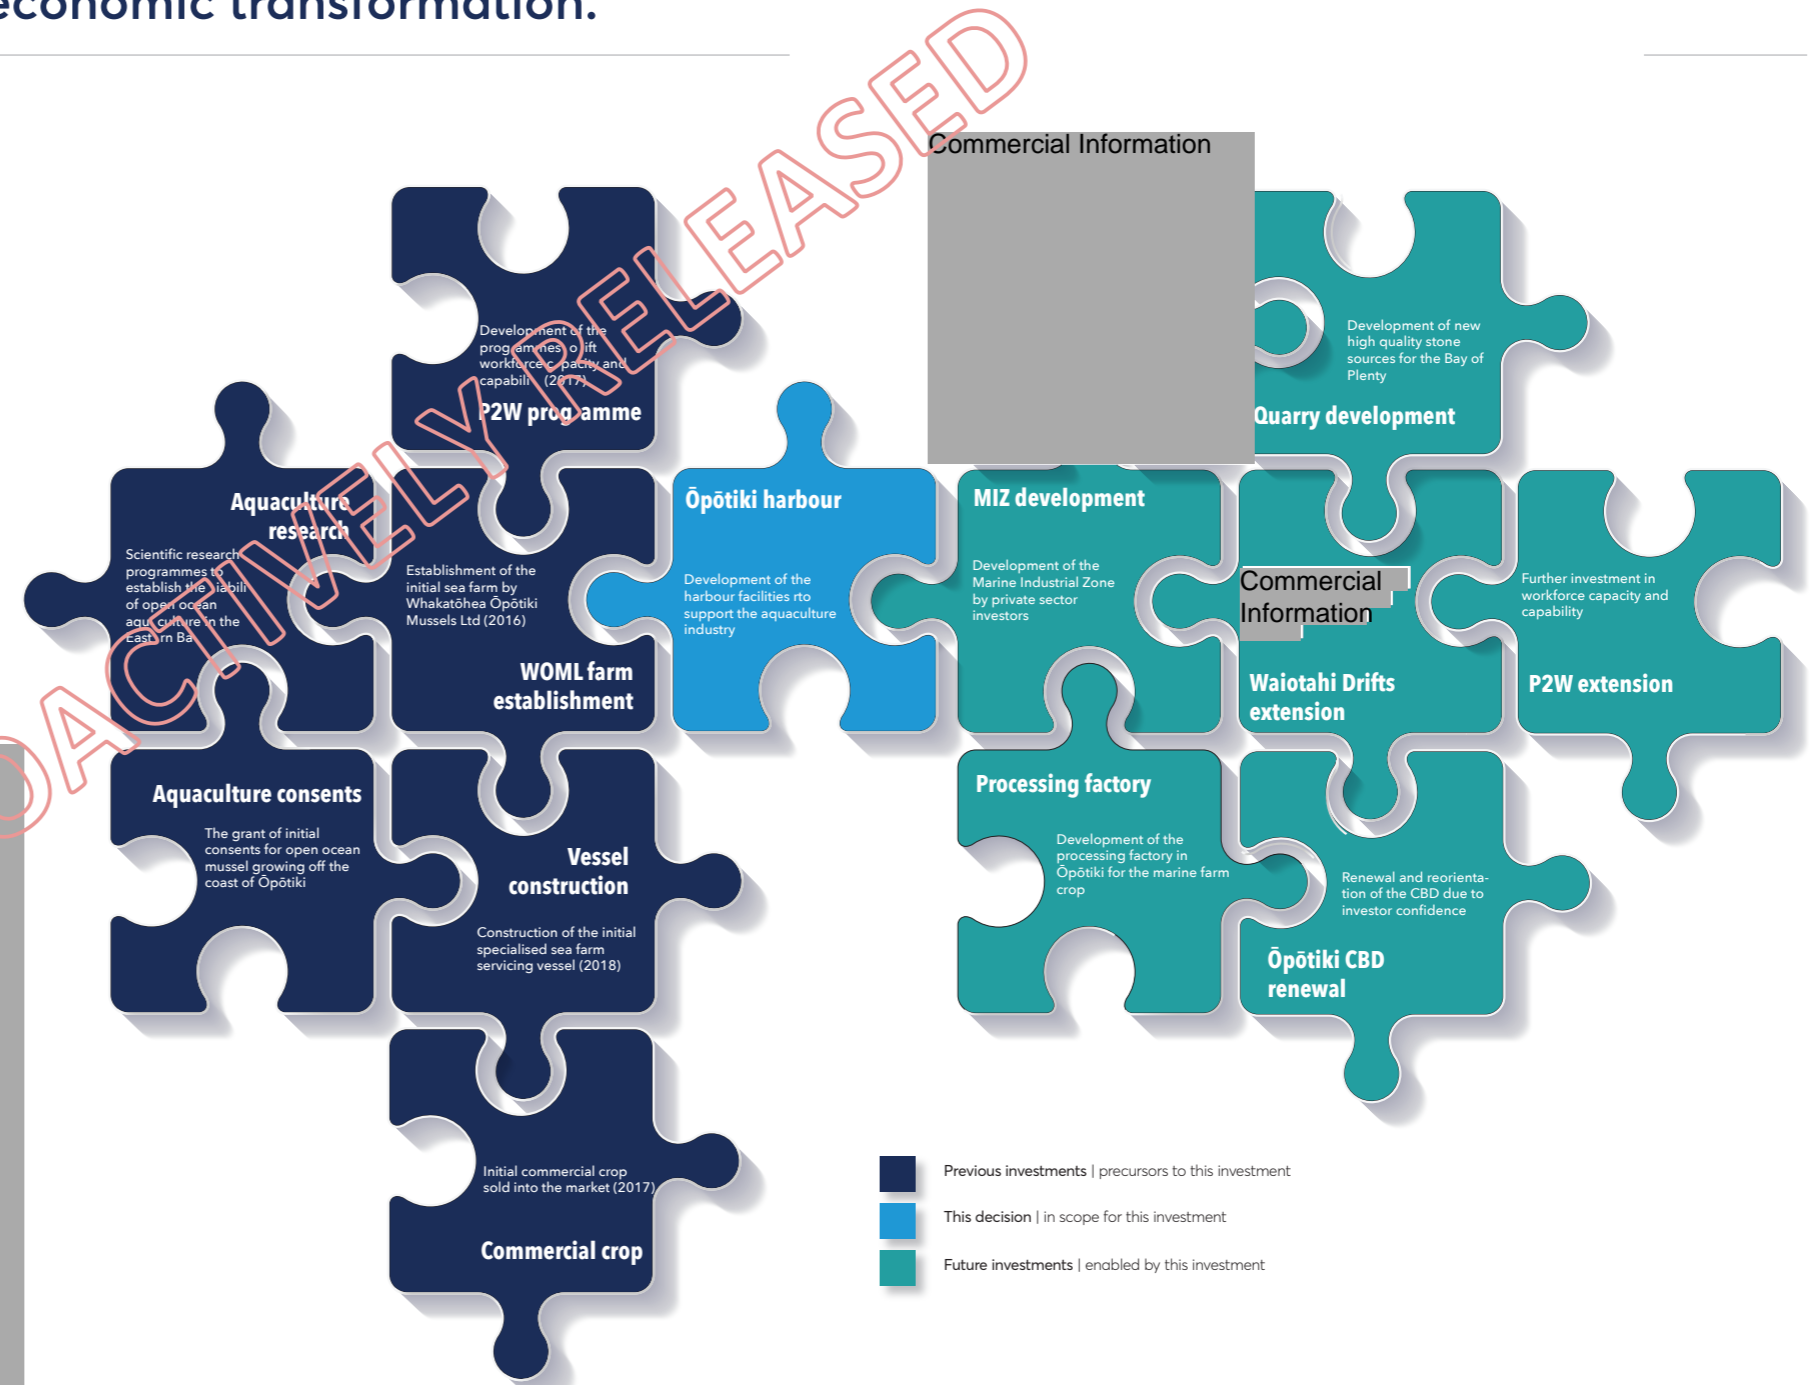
economic transformation.

PROACTIVELY RELEASED

Commercial Information

Development of the programmes to lift workforce capacity and capability (2017)

P2W programme

Development of new high quality stone sources for the Bay of Plenty

Quarry development

Aquaculture research

Scientific research programmes to establish the viability of open ocean aquaculture in the Eastern Bay

Establishment of the initial sea farm by Whakatōhea Ōpōtiki Mussels Ltd (2016)

WOML farm establishment

Ōpōtiki harbour

Development of the harbour facilities rto support the aquaculture industry

MIZ development

Development of the Marine Industrial Zone by private sector investors

Commercial Information

Waiotahi Drifts extension

Further investment in workforce capacity and capability

P2W extension

Aquaculture consents

The grant of initial consents for open ocean mussel growing off the coast of Ōpōtiki

Vessel construction

Construction of the initial specialised sea farm servicing vessel (2018)

Processing factory

Development of the processing factory in Ōpōtiki for the marine farm crop

Renewal and reorientation of the CBD due to investor confidence

Ōpōtiki CBD renewal

Initial commercial crop sold into the market (2017)

Commercial crop

Previous investments | precursors to this investment

This decision | in scope for this investment

Future investments | enabled by this investment